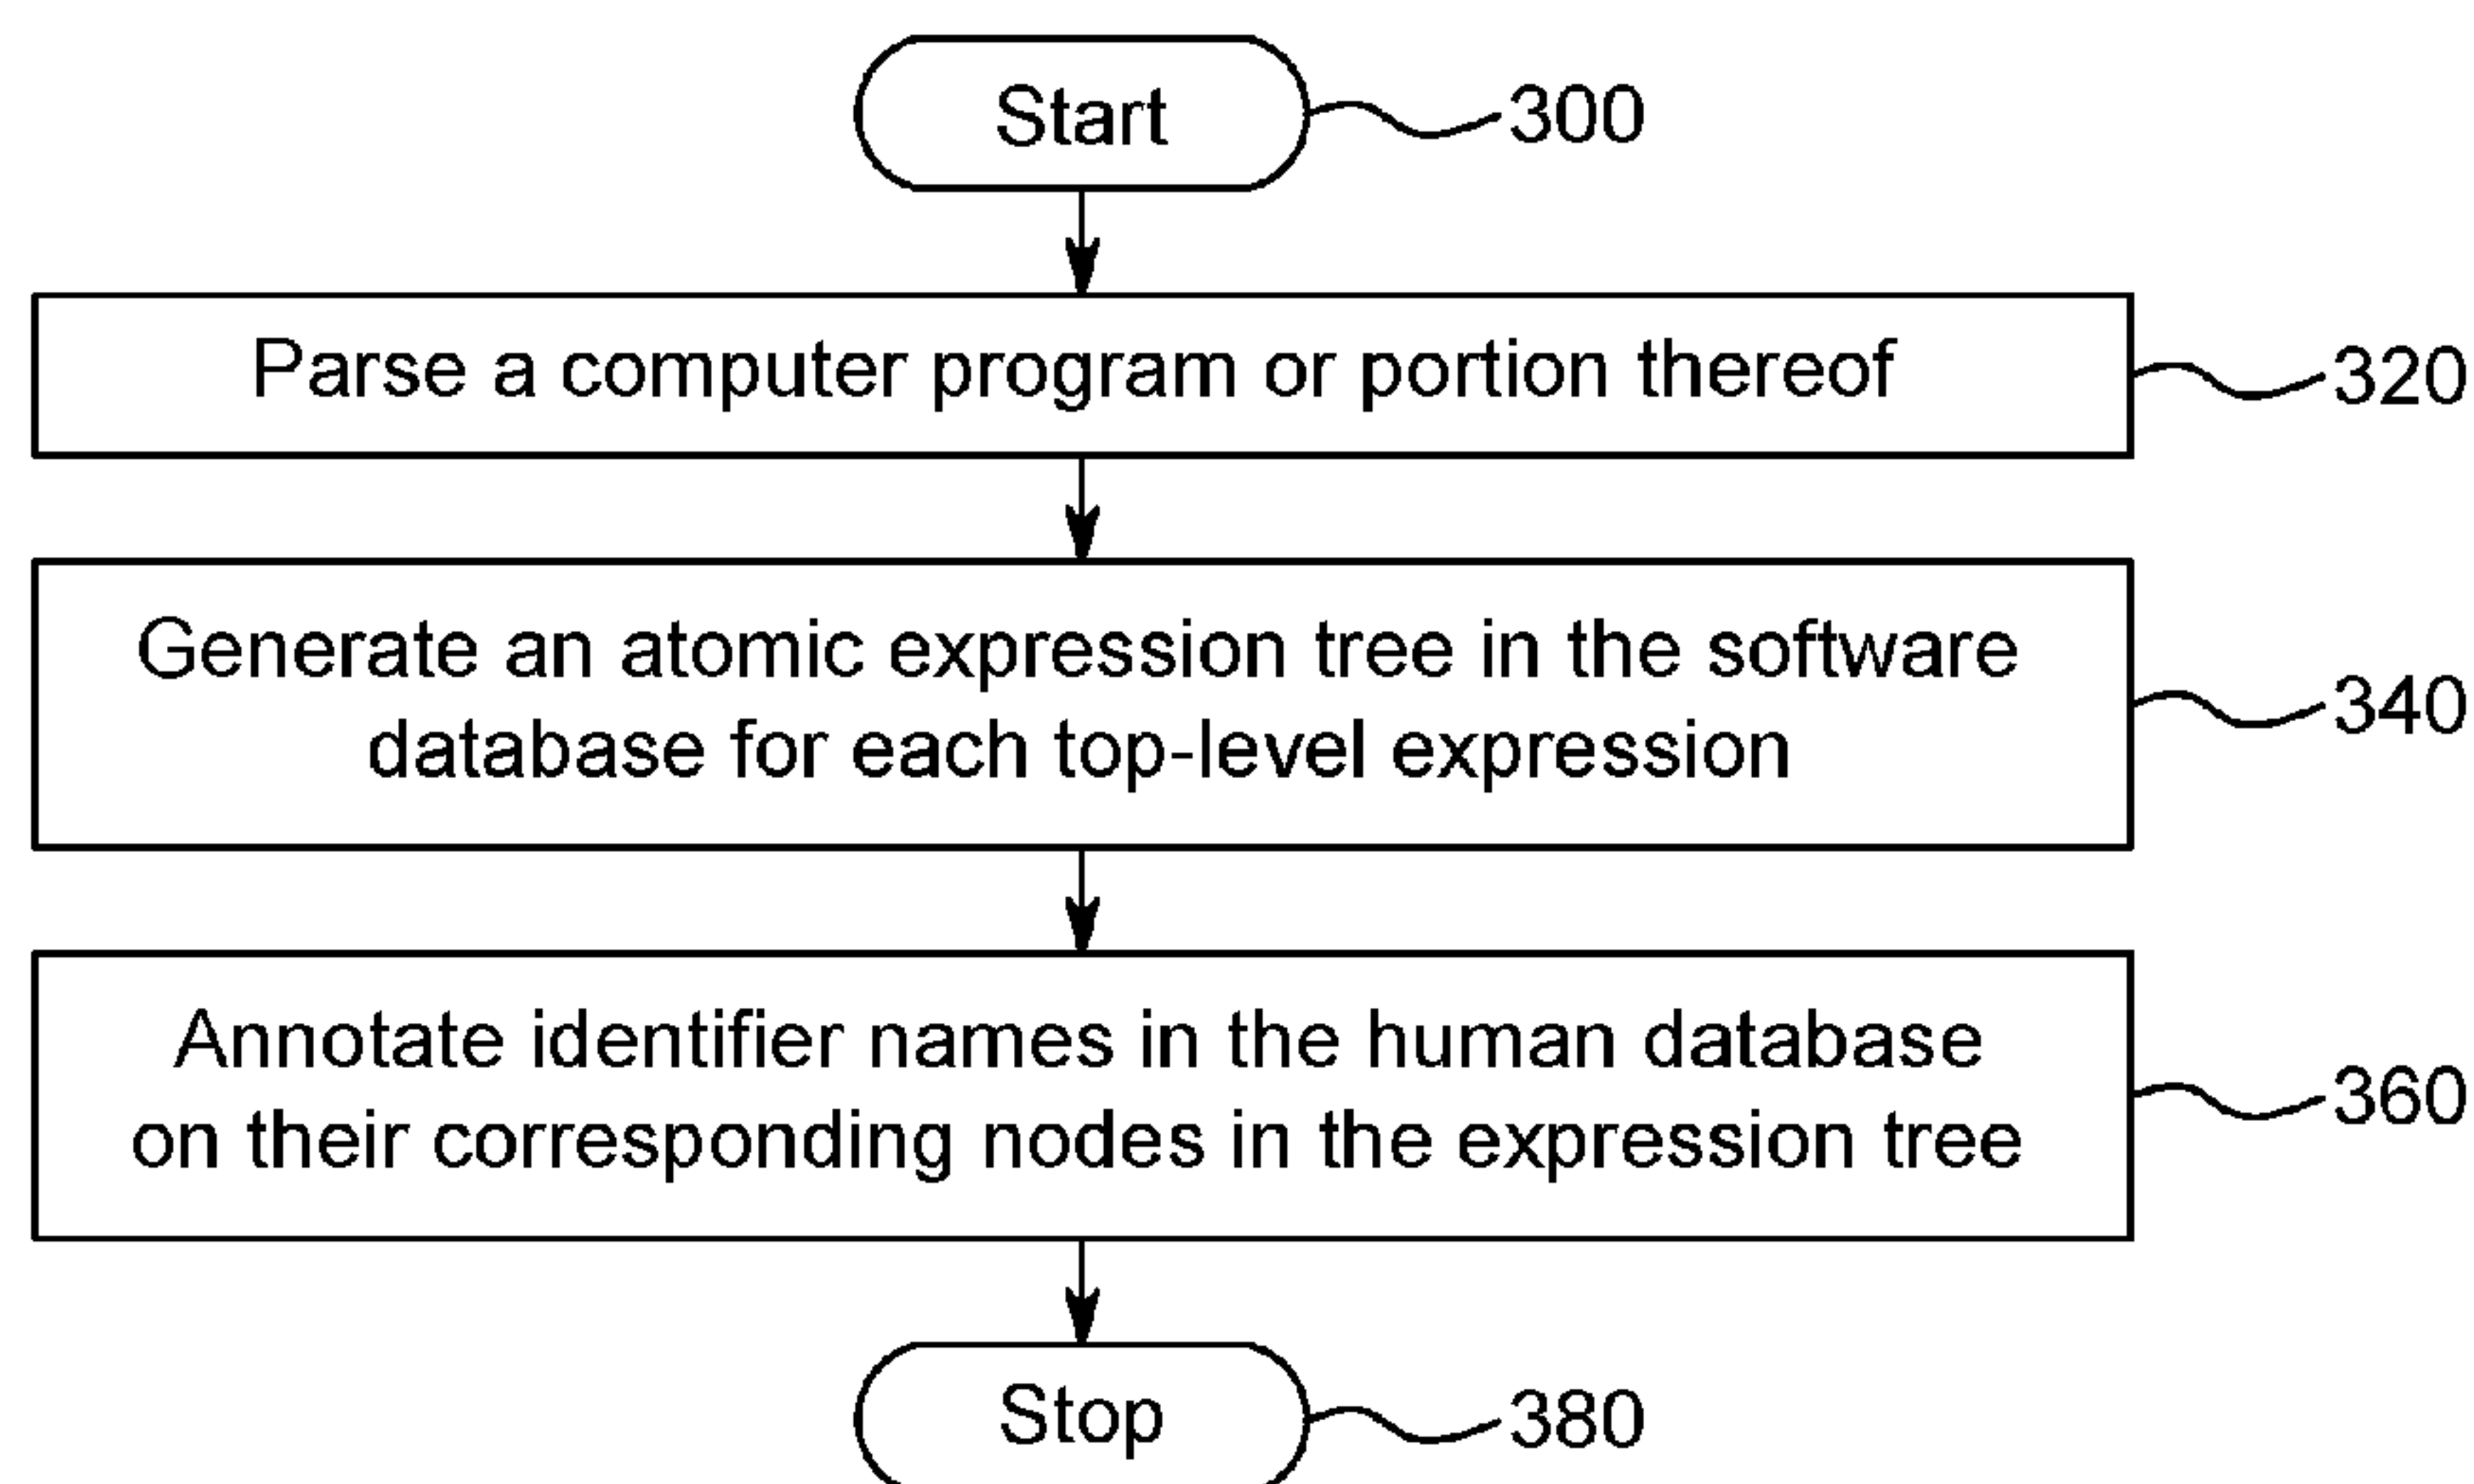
Start 300

Parse a computer program or portion thereof 320

Generate an atomic expression tree in the software database for each top-level expression 340

Annotate identifier names in the human database on their corresponding nodes in the expression tree 360

Stop 380